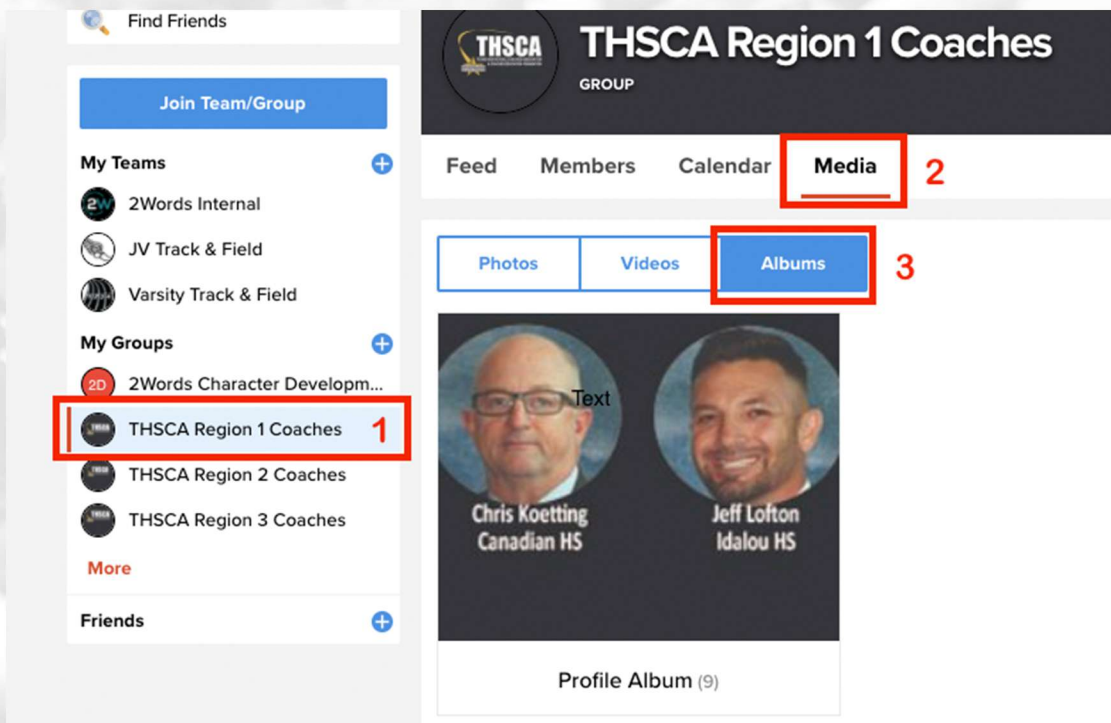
Find Friends

Join Team/Group

My Teams

2W 2Words Internal

JV Track & Field

Varsity Track & Field

My Groups

2D 2Words Character Developm...

THSCA Region 1 Coaches 1

THSCA Region 2 Coaches

THSCA Region 3 Coaches

More

Friends

THSCA

THSCA Region 1 Coaches

GROUP

Feed Members Calendar Media 2

Photos Videos Albums 3

Text

Chris Koetting
Canadian HS

Jeff Lofton
Idalou HS

Profile Album (9)